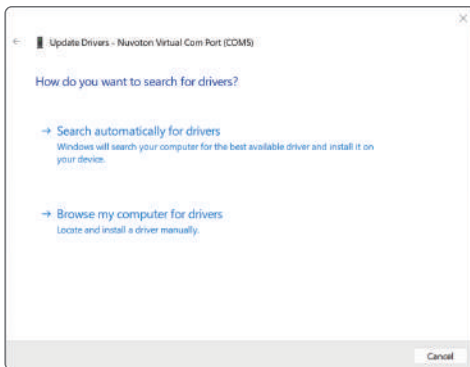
Update Drivers - Nuvoton Virtual Com Port (COM5)

How do you want to search for drivers?

→ Search automatically for drivers
Windows will search your computer for the best available driver and install it on your device.

→ Browse my computer for drivers
Locate and install a driver manually.

Cancel